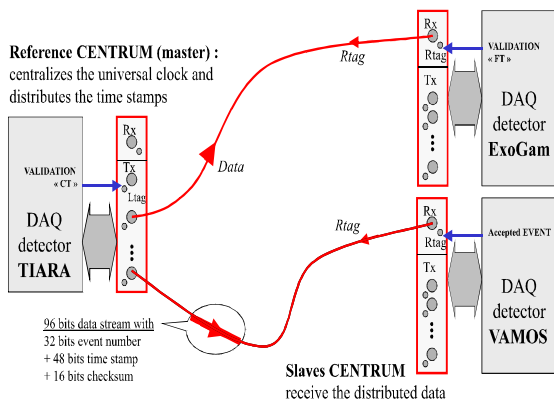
Reference CENTRUM (master) :
centralizes the universal clock and distributes the time stamps

Rx
Rtag
Tx

VALIDATION
« FT »

DAQ
detector
ExoGam

Rtag

Data

VALIDATION
« CT »

Rx
Tx
Ltag

DAQ
detector
TIARA

Rtag

Rx
Rtag
Tx

Accepted EVENT

DAQ
detector
VAMOS

96 bits data stream with
32 bits event number
+ 48 bits time stamp
+ 16 bits checksum

Slaves CENTRUM
receive the distributed data